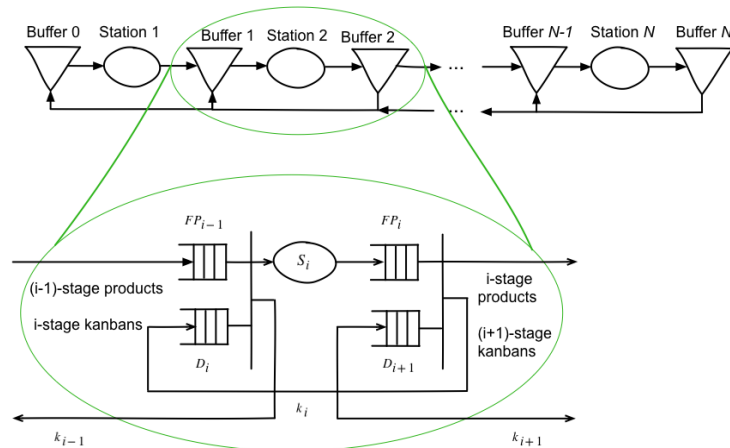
Buffer 0 Station 1 Buffer 1 Station 2 Buffer 2 ... Buffer *N-1* Station *N* Buffer *N*

...

$FP_{i-1}$

$S_i$

$FP_i$

(i-1)-stage products

i-stage kanbans

$D_i$

i-stage products

(i+1)-stage kanbans

$D_{i+1}$

$k_i$

$k_{i-1}$

$k_{i+1}$